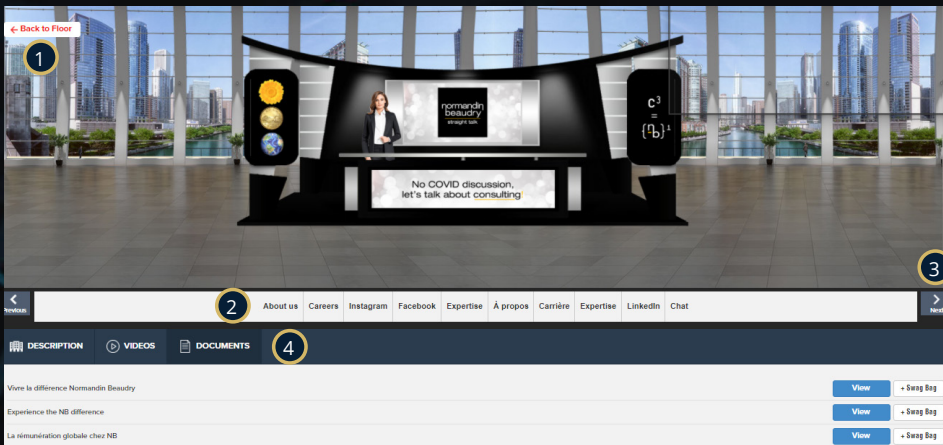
← Back to Floor

1

normandin beaudry
straight talk

$c^3$
=
$\{^n_b\}^1$

No COVID discussion, let's talk about consulting

3

Previous

2

About us | Careers | Instagram | Facebook | Expertise | À propos | Carrière | Expertise | LinkedIn | Chat

Next

DESCRIPTION | VIDEOS | DOCUMENTS

4

Vivre la différence Normandin Beaudry | View | + Swag Bag
Experience the NB difference | View | + Swag Bag
La rémunération globale chez NB | View | + Swag Bag